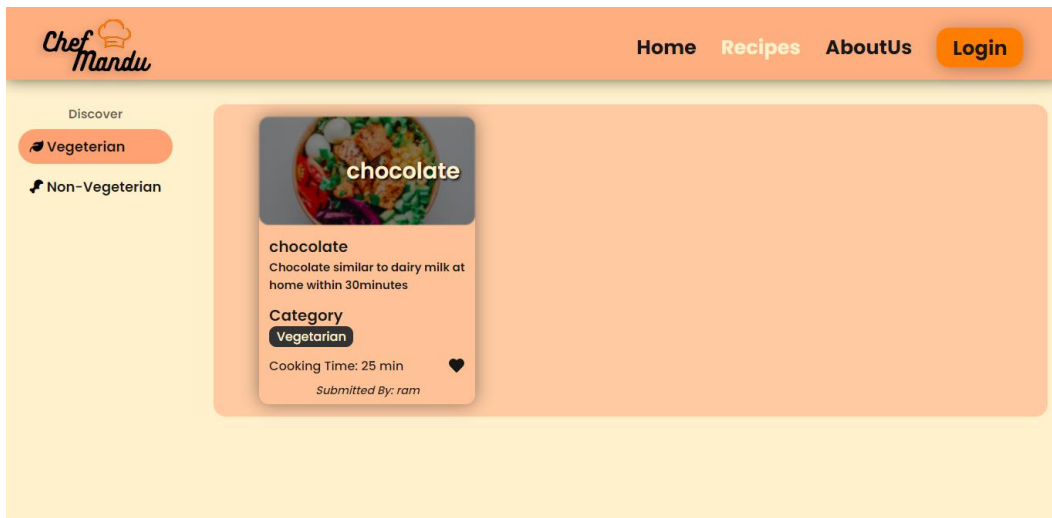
Chef Mandu

Home Recipes AboutUs Login

Discover

Vegeterian

Non-Vegeterian

chocolate

chocolate

Chocolate similar to dairy milk at home within 30minutes

Category

Vegetarian

Cooking Time: 25 min

Submitted By: ram